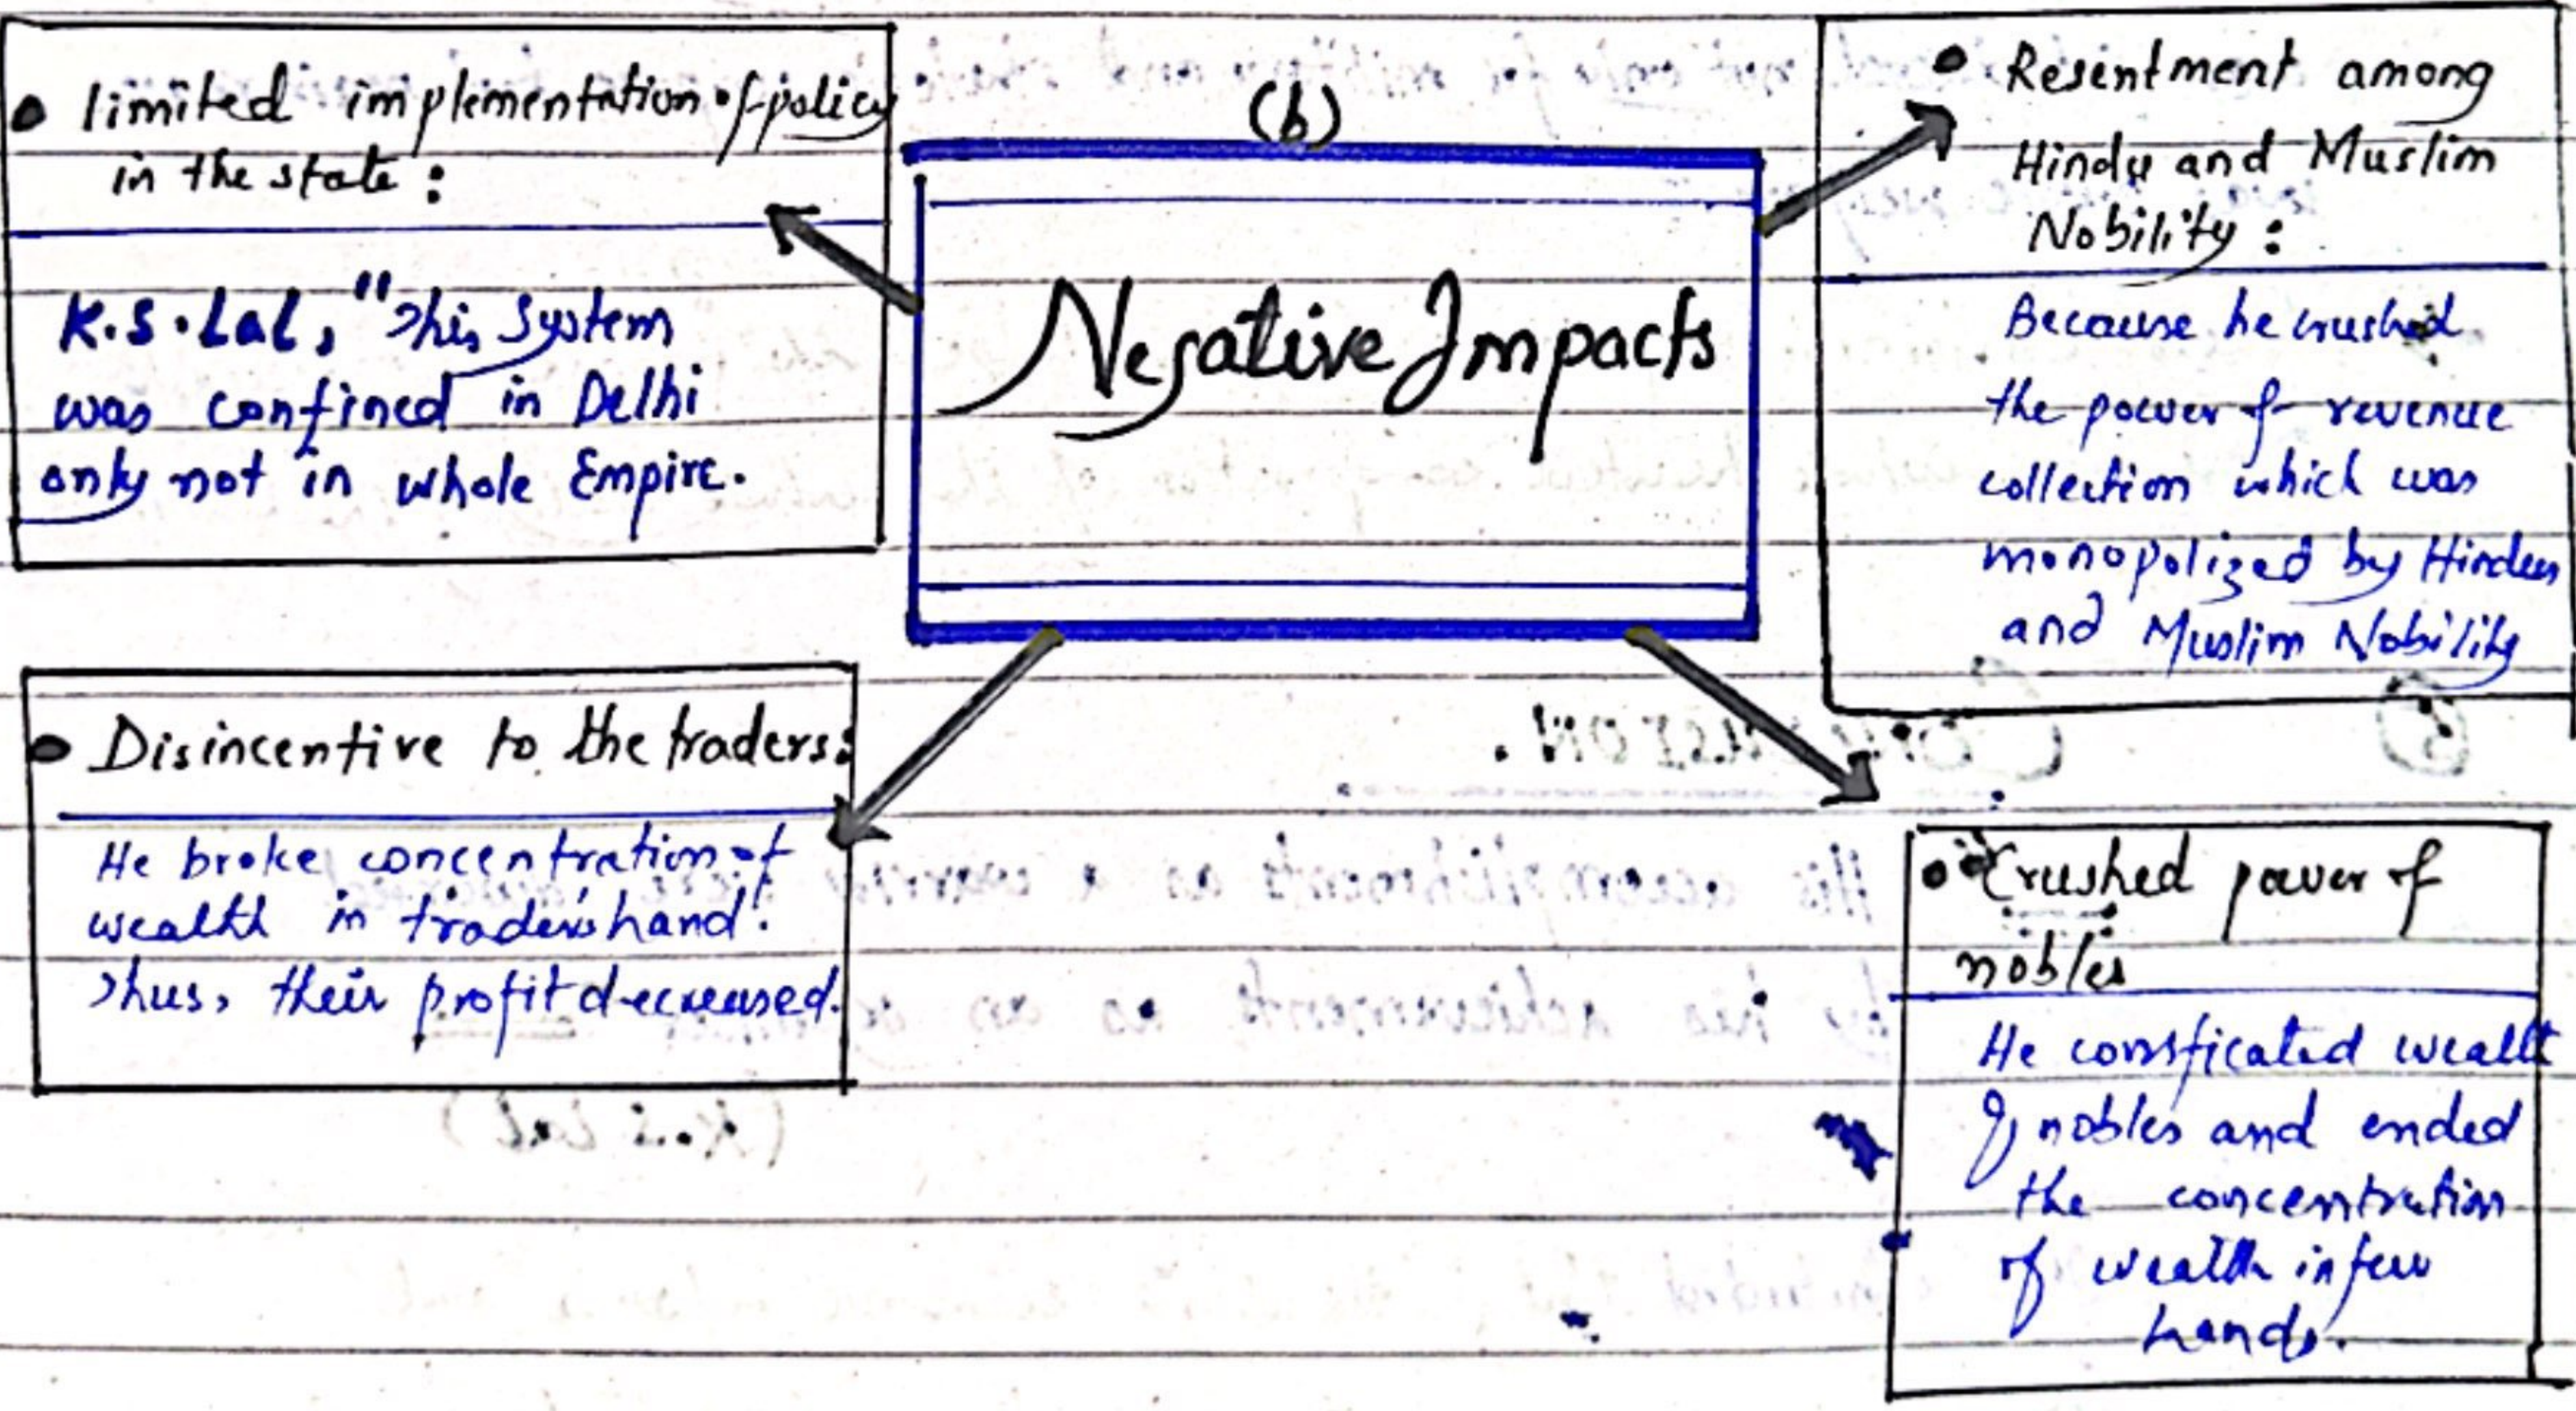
(b)

Negative Impacts

• limited implementation of policy in the state:

K.S.Lal, "This System was confined in Delhi only not in whole Empire.

• Resentment among Hindu and Muslim Nobility:

Because he crushed the power of revenue collection which was monopolized by Hindu and Muslim Nobility

• Disincentive to the traders:

He broke concentration of wealth in traders hand. Thus, their profit decreased.

• Crushed power of nobles

He confiscated wealth of nobles and ended the concentration of wealth in few hands.